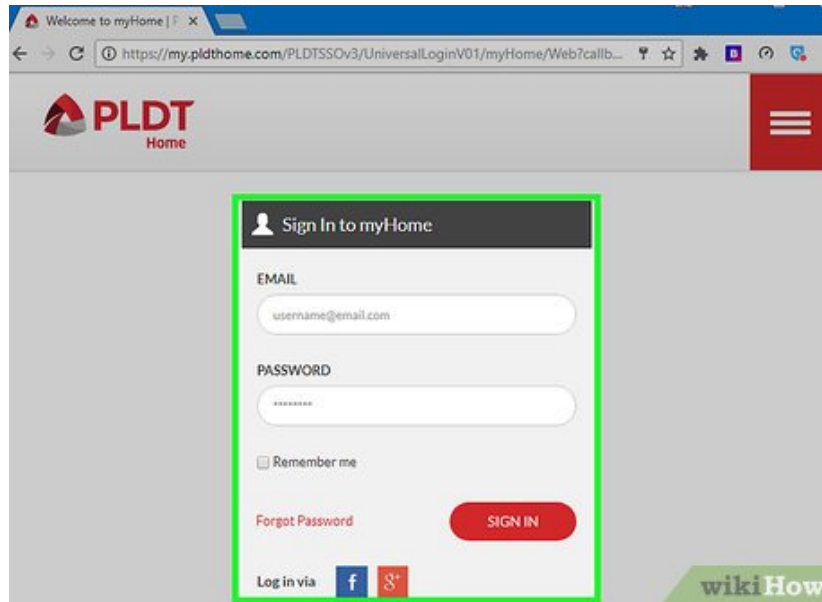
Welcome to myHome | P

https://my.pldthome.com/PLDTSSOv3/UniversalLoginV01/myHome/Web?callb...

PLDT
Home

Sign In to myHome

EMAIL

username@email.com

PASSWORD

••••••••

Remember me

Forgot Password

SIGN IN

Log in via

f

g+

wikiHow